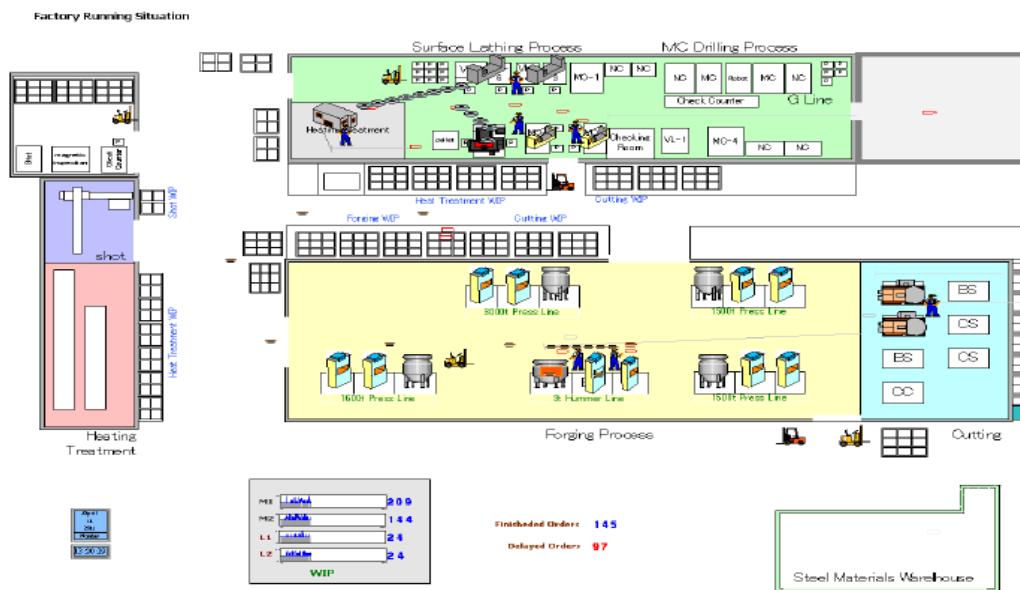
Factory Running Situation

Surface Lathing Process

MC Drilling Process

MC-1 NC NC

NC MC Robot MC NC

Check Counter

G Line

Heating Treatment

Checking Room

VL-1

MC-4 NC NC

Shot

magnetic inspection

Steel Counter

Shot WIP

shot

Heat Treatment WIP

Heat Treatment WIP

Cutting WIP

Forging WIP

Cutting WIP

8000t Press Line

1500t Press Line

BS

CS

BS

CS

CC

1600t Press Line

3t Hummer Line

1500t Press Line

Heating Treatment

Forging Process

Cutting

M1 209

M2 144

L1 24

L2 24

WIP

Finisheded Orders 145

Delayed Orders 97

Steel Materials Warehouse